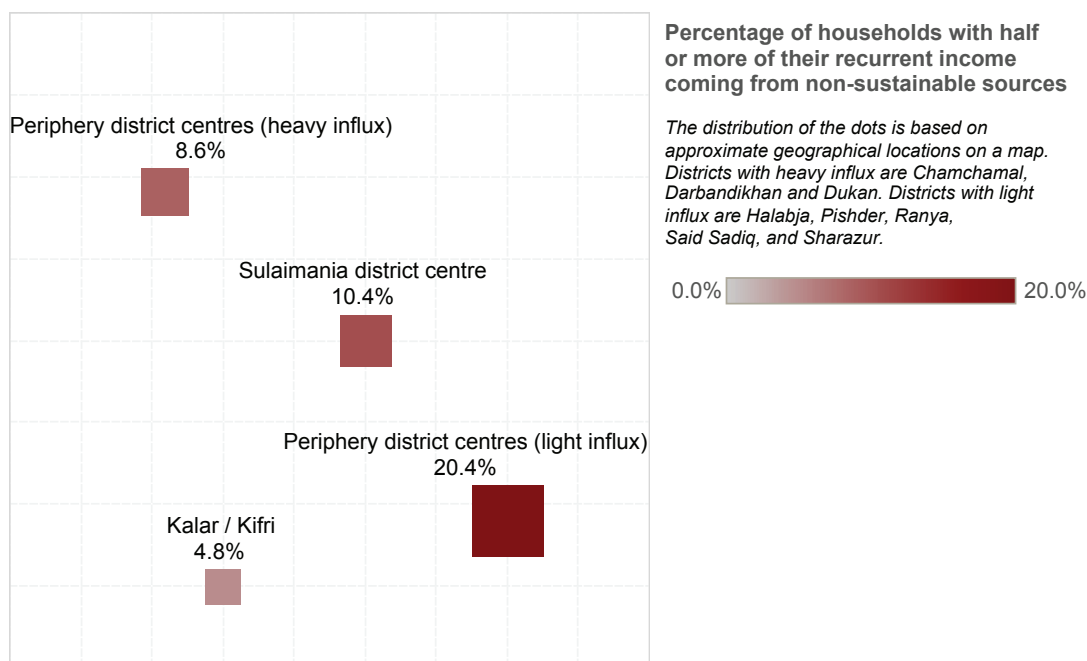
Periphery district centres (heavy influx)
8.6%

Sulaimania district centre
10.4%

Periphery district centres (light influx)
20.4%

Kalar / Kifri
4.8%

Percentage of households with half or more of their recurrent income coming from non-sustainable sources

The distribution of the dots is based on approximate geographical locations on a map. Districts with heavy influx are Chamchamal, Darbandikhan and Dukan. Districts with light influx are Halabja, Pishder, Ranya, Said Sadiq, and Sharazur.

0.0%
20.0%